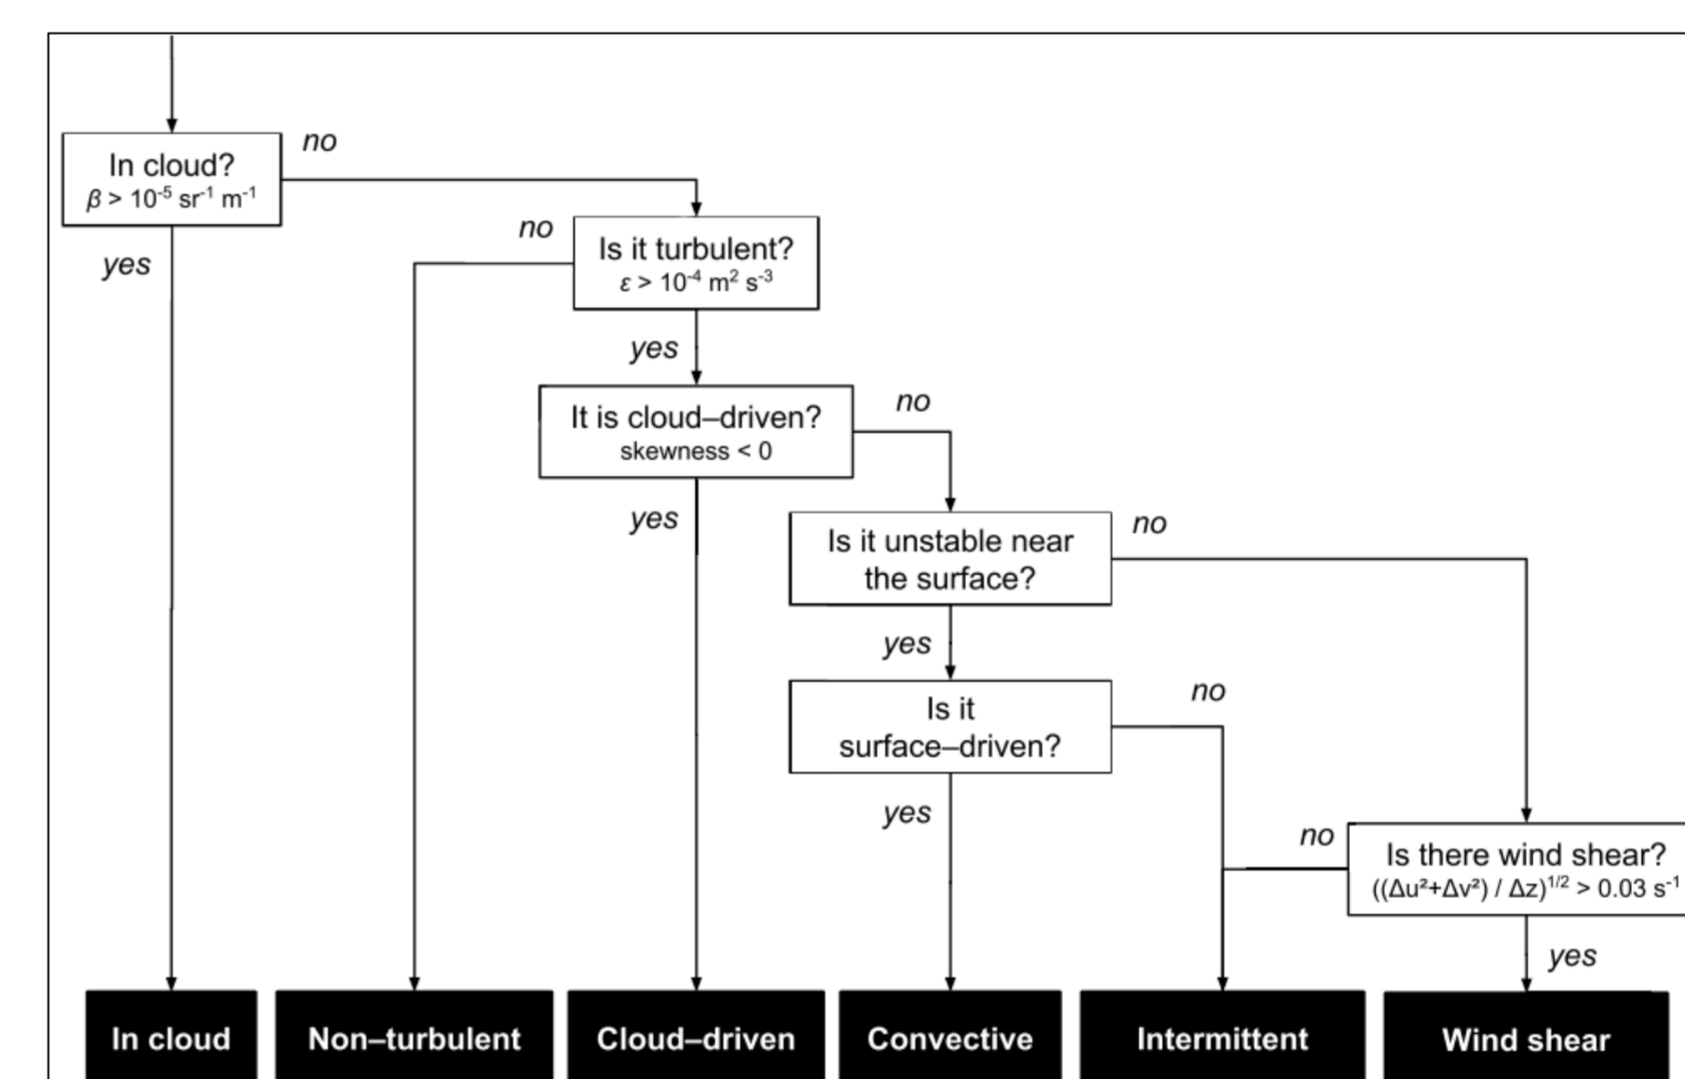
In cloud?
$\beta > 10^{-5}$ sr$^{-1}$ m$^{-1}$

no

yes

Is it turbulent?
$\varepsilon > 10^{-4}$ m$^2$ s$^{-3}$

no

yes

It is cloud–driven?
skewness < 0

no

yes

Is it unstable near the surface?

no

yes

Is it surface–driven?

no

yes

Is there wind shear?
$((\Delta u^2+\Delta v^2) / \Delta z)^{1/2} > 0.03$ s$^{-1}$

no

yes

In cloud

Non–turbulent

Cloud–driven

Convective

Intermittent

Wind shear